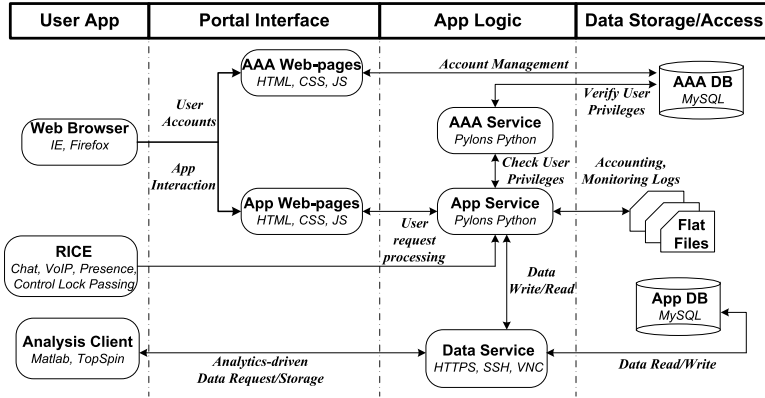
| User App | Portal Interface | App Logic | Data Storage/Access |
|---|---|---|---|

AAA Web-pages
HTML, CSS, JS

Account Management

AAA DB
MySQL

Verify User Privileges

User Accounts

Web Browser
IE, Firefox

AAA Service
Pylons Python

App Interaction

Check User Privileges

Accounting, Monitoring Logs

App Web-pages
HTML, CSS, JS

App Service
Pylons Python

Flat Files

User request processing

RICE
Chat, VoIP, Presence, Control Lock Passing

Data Write/Read

App DB
MySQL

Analysis Client
Matlab, TopSpin

Analytics-driven Data Request/Storage

Data Service
HTTPS, SSH, VNC

Data Read/Write